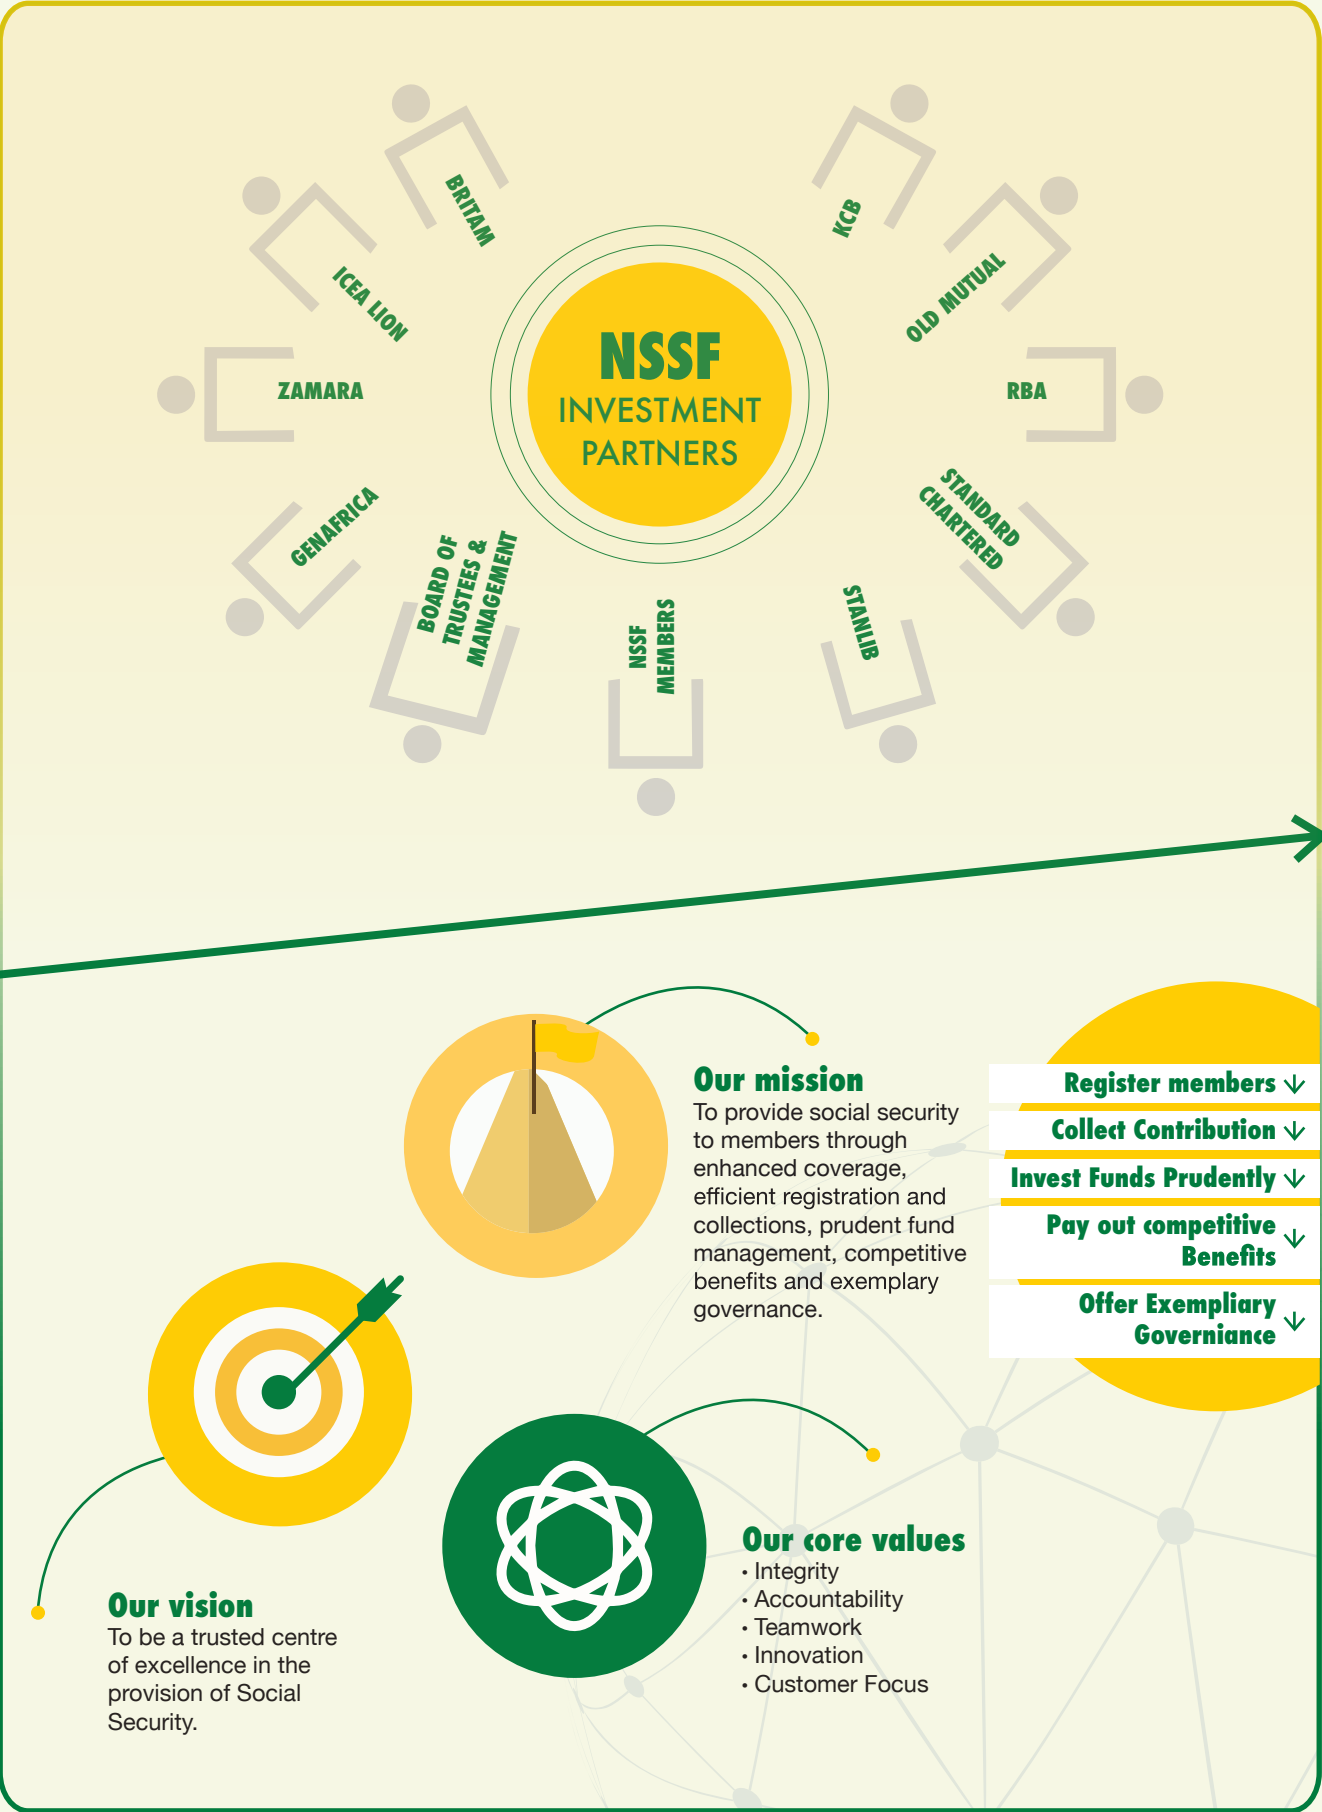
BRITAM

KCB

ICEA LION

OLD MUTUAL

ZAMARA

NSSF
INVESTMENT
PARTNERS

RBA

GENAFRICA

STANDARD CHARTERED

BOARD OF TRUSTEES & MANAGEMENT

NSSF MEMBERS

STANLIB

Our mission
To provide social security to members through enhanced coverage, efficient registration and collections, prudent fund management, competitive benefits and exemplary governance.

Register members
Collect Contribution
Invest Funds Prudently
Pay out competitive Benefits
Offer Exempliary Governiance

Our vision
To be a trusted centre of excellence in the provision of Social Security.

Our core values
• Integrity
• Accountability
• Teamwork
• Innovation
• Customer Focus